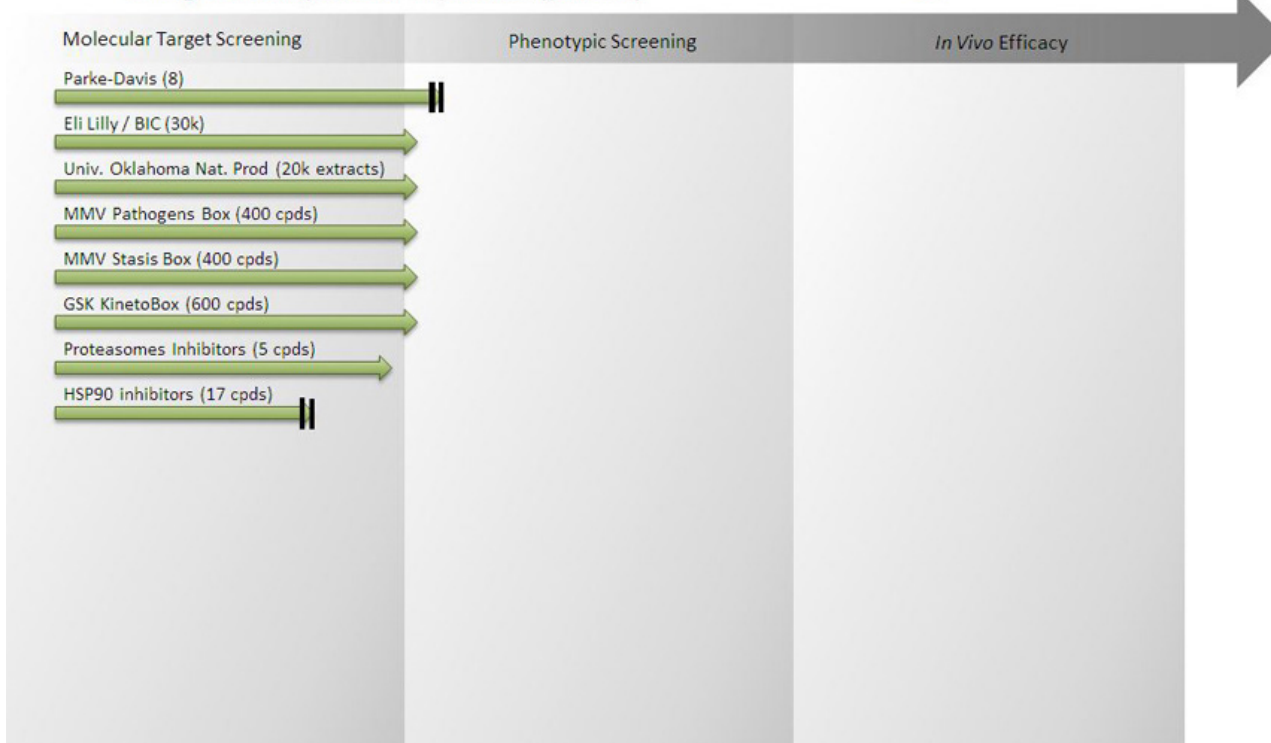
Molecular Target Screening

Phenotypic Screening

In Vivo Efficacy

Parke-Davis (8)

Eli Lilly / BIC (30k)

Univ. Oklahoma Nat. Prod (20k extracts)

MMV Pathogens Box (400 cpds)

MMV Stasis Box (400 cpds)

GSK KinetoBox (600 cpds)

Proteasomes Inhibitors (5 cpds)

HSP90 inhibitors (17 cpds)